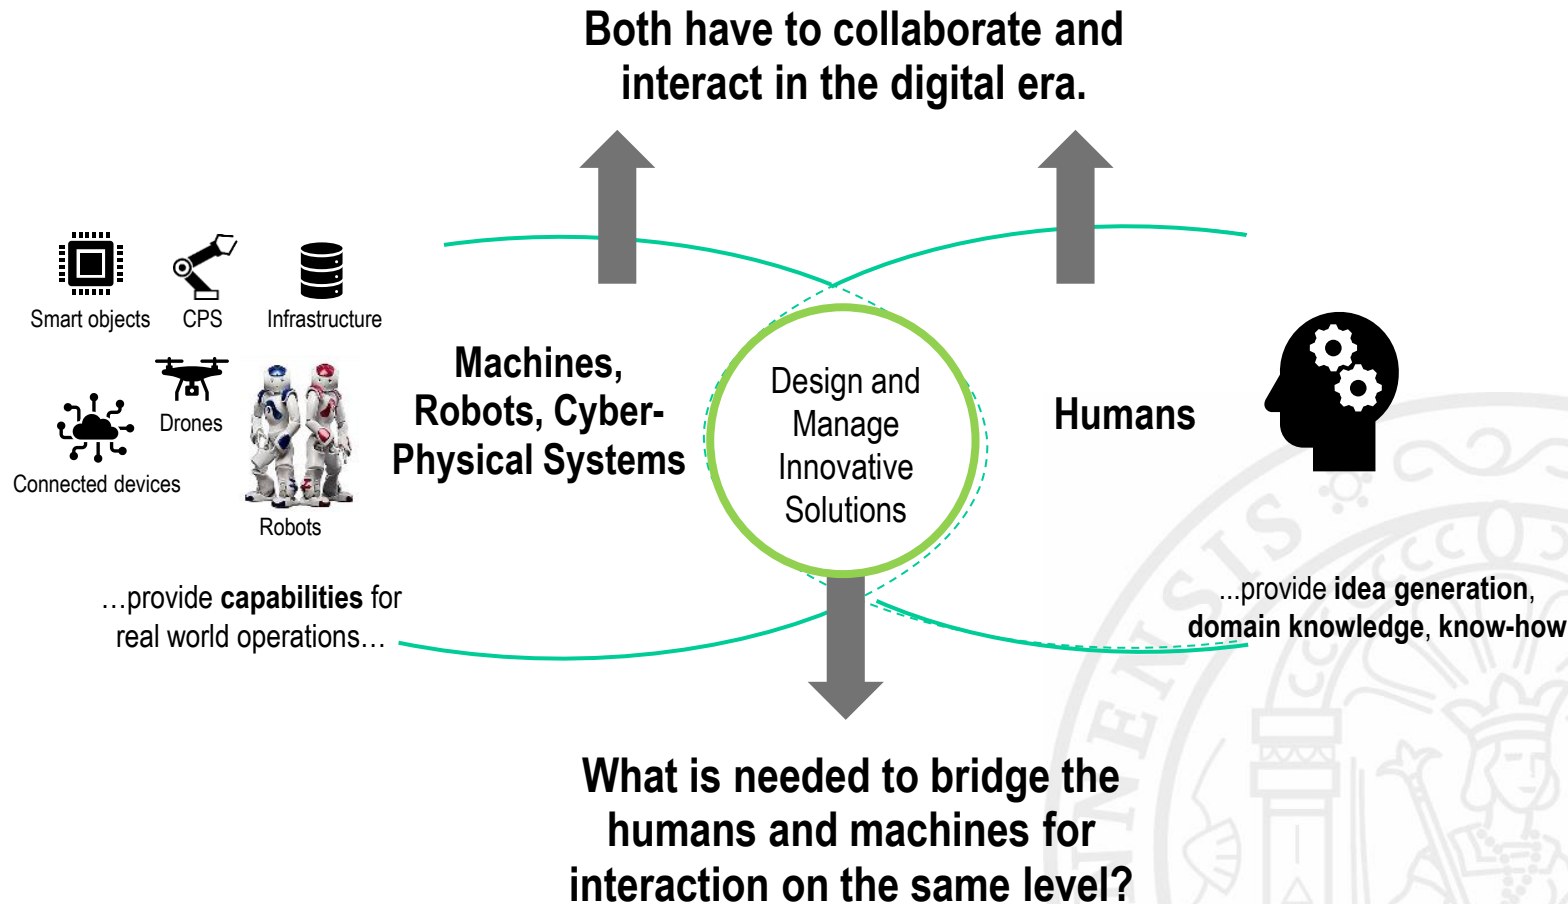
Both have to collaborate and interact in the digital era.

Smart objects

CPS

Infrastructure

Drones

Connected devices

Robots

Machines, Robots, Cyber-Physical Systems

Design and Manage Innovative Solutions

Humans

...provide **capabilities** for real world operations...

...provide **idea generation**, **domain knowledge**, **know-how**

What is needed to bridge the humans and machines for interaction on the same level?